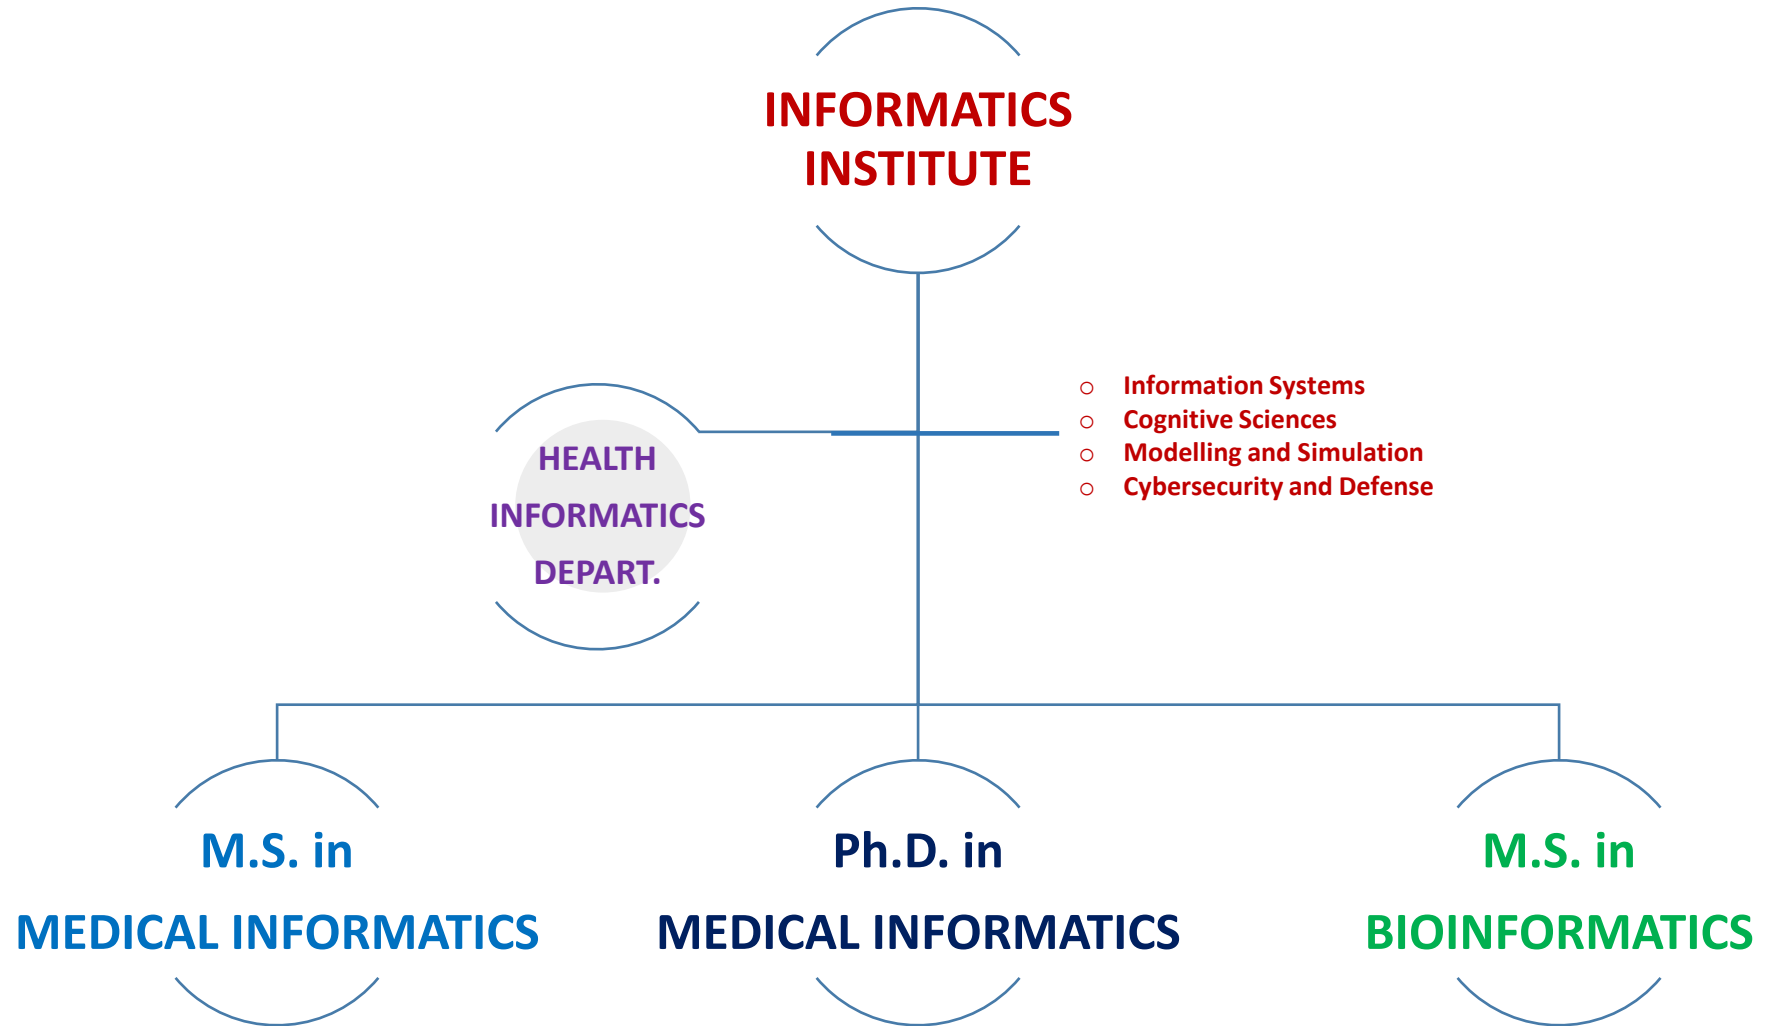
INFORMATICS INSTITUTE

HEALTH INFORMATICS DEPART.

- Information Systems
- Cognitive Sciences
- Modelling and Simulation
- Cybersecurity and Defense

M.S. in MEDICAL INFORMATICS

Ph.D. in MEDICAL INFORMATICS

M.S. in BIOINFORMATICS